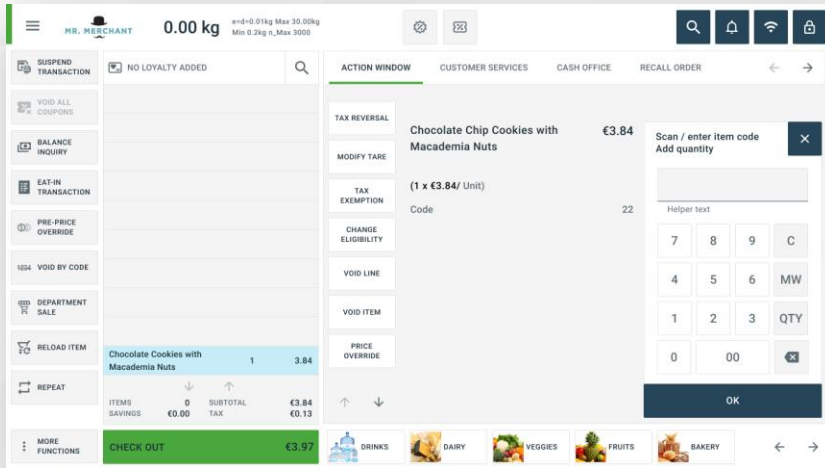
MR. MERCHANT 0.00 kg e=d=0.01kg Max 30.00kg Min 0.2kg n_Max 3000

SUSPEND TRANSACTION
VOID ALL COUPONS
BALANCE INQUIRY
EAT-IN TRANSACTION
PRE-PRICE OVERRIDE
VOID BY CODE
DEPARTMENT SALE
RELOAD ITEM
REPEAT
MORE FUNCTIONS

NO LOYALTY ADDED

Chocolate Cookies with Macademia Nuts 1 3.84

| ITEMS | 0 | SUBTOTAL | €3.84 |
|---|---|---|---|
| SAVINGS | €0.00 | TAX | €0.13 |

CHECK OUT €3.97

ACTION WINDOW CUSTOMER SERVICES CASH OFFICE RECALL ORDER

TAX REVERSAL
MODIFY TARE
TAX EXEMPTION
CHANGE ELIGIBILITY
VOID LINE
VOID ITEM
PRICE OVERRIDE

Chocolate Chip Cookies with Macademia Nuts €3.84

(1 x €3.84/ Unit)

Code 22

Scan / enter item code
Add quantity

Helper text

7 8 9 C
4 5 6 MW
1 2 3 QTY
0 00

OK

DRINKS DAIRY VEGGIES FRUITS BAKERY